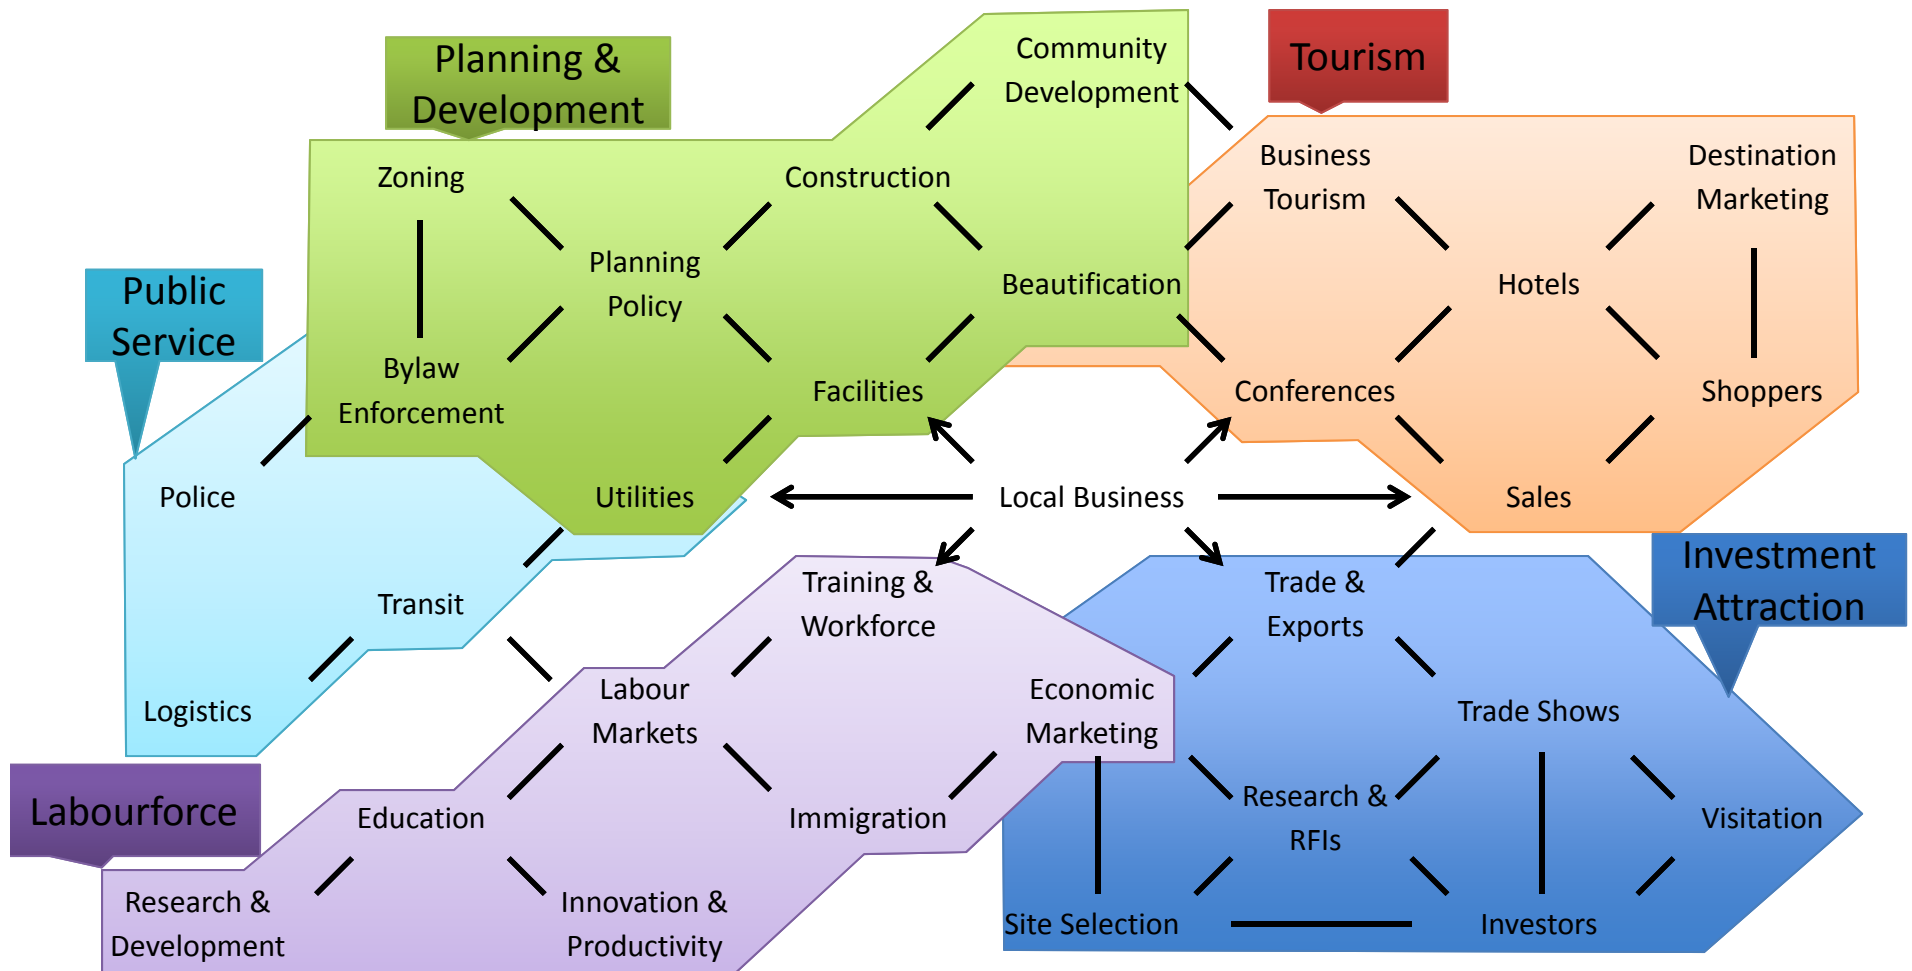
Planning & Development

Community Development

Tourism

Zoning

Construction

Business Tourism

Destination Marketing

Planning Policy

Beautification

Hotels

Public Service

Bylaw Enforcement

Facilities

Conferences

Shoppers

Police

Utilities

Local Business

Sales

Transit

Training & Workforce

Trade & Exports

Investment Attraction

Logistics

Labour Markets

Economic Marketing

Trade Shows

Labourforce

Education

Immigration

Research & RFIs

Visitation

Research & Development

Innovation & Productivity

Site Selection

Investors